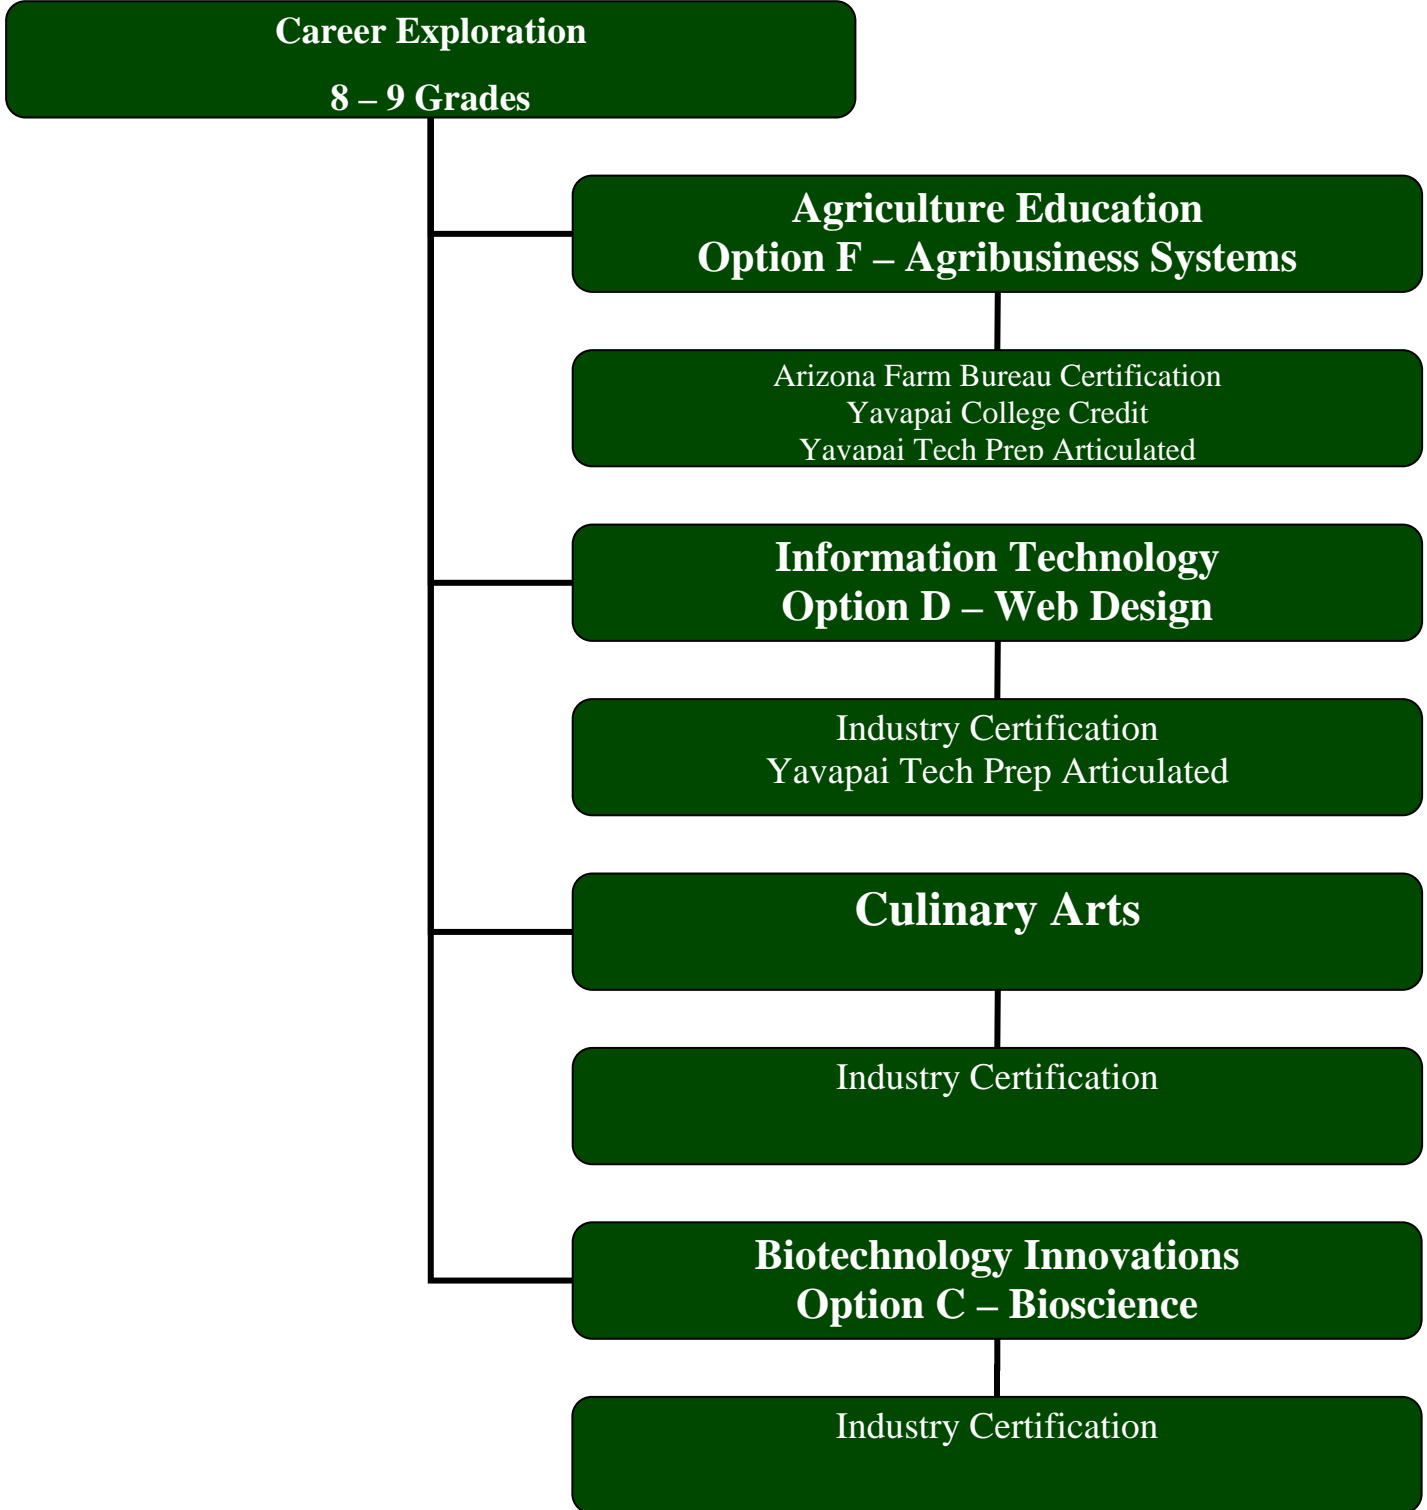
Career Exploration
8 – 9 Grades

Agriculture Education
Option F – Agribusiness Systems

Arizona Farm Bureau Certification
Yavapai College Credit
Yavapai Tech Prep Articulated

Information Technology
Option D – Web Design

Industry Certification
Yavapai Tech Prep Articulated

Culinary Arts

Industry Certification

Biotechnology Innovations
Option C – Bioscience

Industry Certification